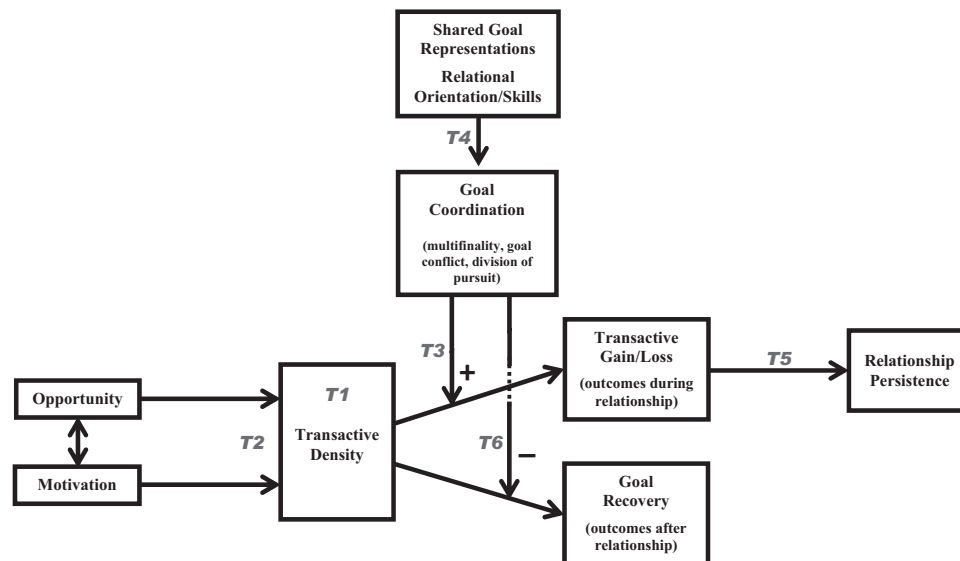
Shared Goal Representations
Relational Orientation/Skills

T4

Goal Coordination
(multifinality, goal conflict, division of pursuit)

T3
+

Opportunity

Motivation

T2

T1
Transactive Density

Transactive Gain/Loss
(outcomes during relationship)

T5

Relationship Persistence

T6
–

Goal Recovery
(outcomes after relationship)